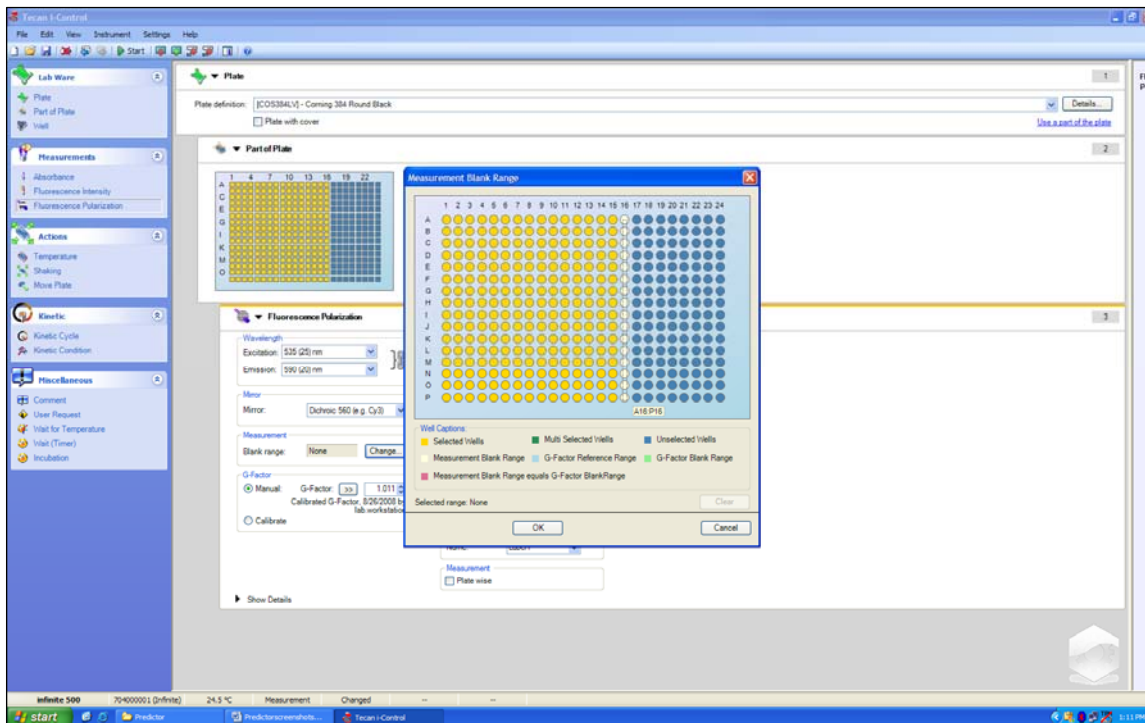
Tecan i-Control

File Edit View Instrument Settings Help

Start

Lab Ware
Plate
Part of Plate
Well

Measurements
Absorbance
Fluorescence Intensity
Fluorescence Polarization

Actions
Temperature
Shaking
Move Plate

Kinetic
Kinetic Cycle
Kinetic Condition

Miscellaneous
Comment
User Request
Wait for Temperature
Wait (Timer)
Incubation

Plate
1
Plate definition: [COS384LV] - Corning 384 Round Black
Details...
Plate with cover
Use a part of the plate

Part of Plate
2
1 4 7 10 13 16 19 22
A C E G I K M O

Fluorescence Polarization
3
Wavelength
Excitation: 535 (25) nm
Emission: 590 (20) nm
Mirror
Mirror: Dichroic 560 (e.g. Cy3)
Measurement
Blank range: None Change...
G-Factor
Manual: G-Factor: >> 1.011
Calibrated G-Factor, 8/26/2008 by lab.workstation
Calibrate
Name:
Measurement
Plate wise
Show Details

Measurement Blank Range
1 2 3 4 5 6 7 8 9 10 11 12 13 14 15 16 17 18 19 20 21 22 23 24
A B C D E F G H I J K L M N O P
A16:P16
Well Captions:
Selected Wells
Multi Selected Wells
Unselected Wells
Measurement Blank Range
G-Factor Reference Range
G-Factor Blank Range
Measurement Blank Range equals G-Factor BlankRange
Selected range: None
Clear
OK
Cancel

infinite 500 704000001 (Infinite) 24.5 °C Measurement Changed

start Predictor Predictorscreenshots... Tecan i-Control